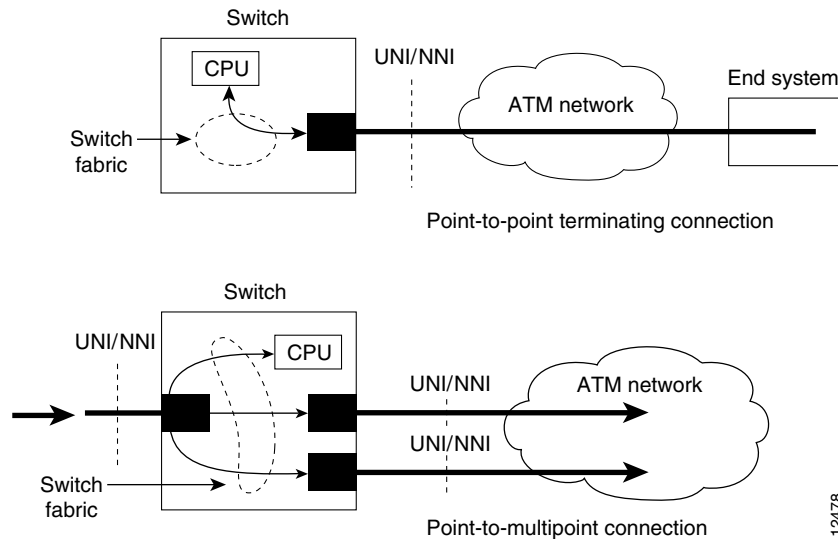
Switch

CPU

UNI/NNI

ATM network

End system

Switch fabric

Point-to-point terminating connection

Switch

UNI/NNI

CPU

UNI/NNI

ATM network

UNI/NNI

Switch fabric

Point-to-multipoint connection

12478